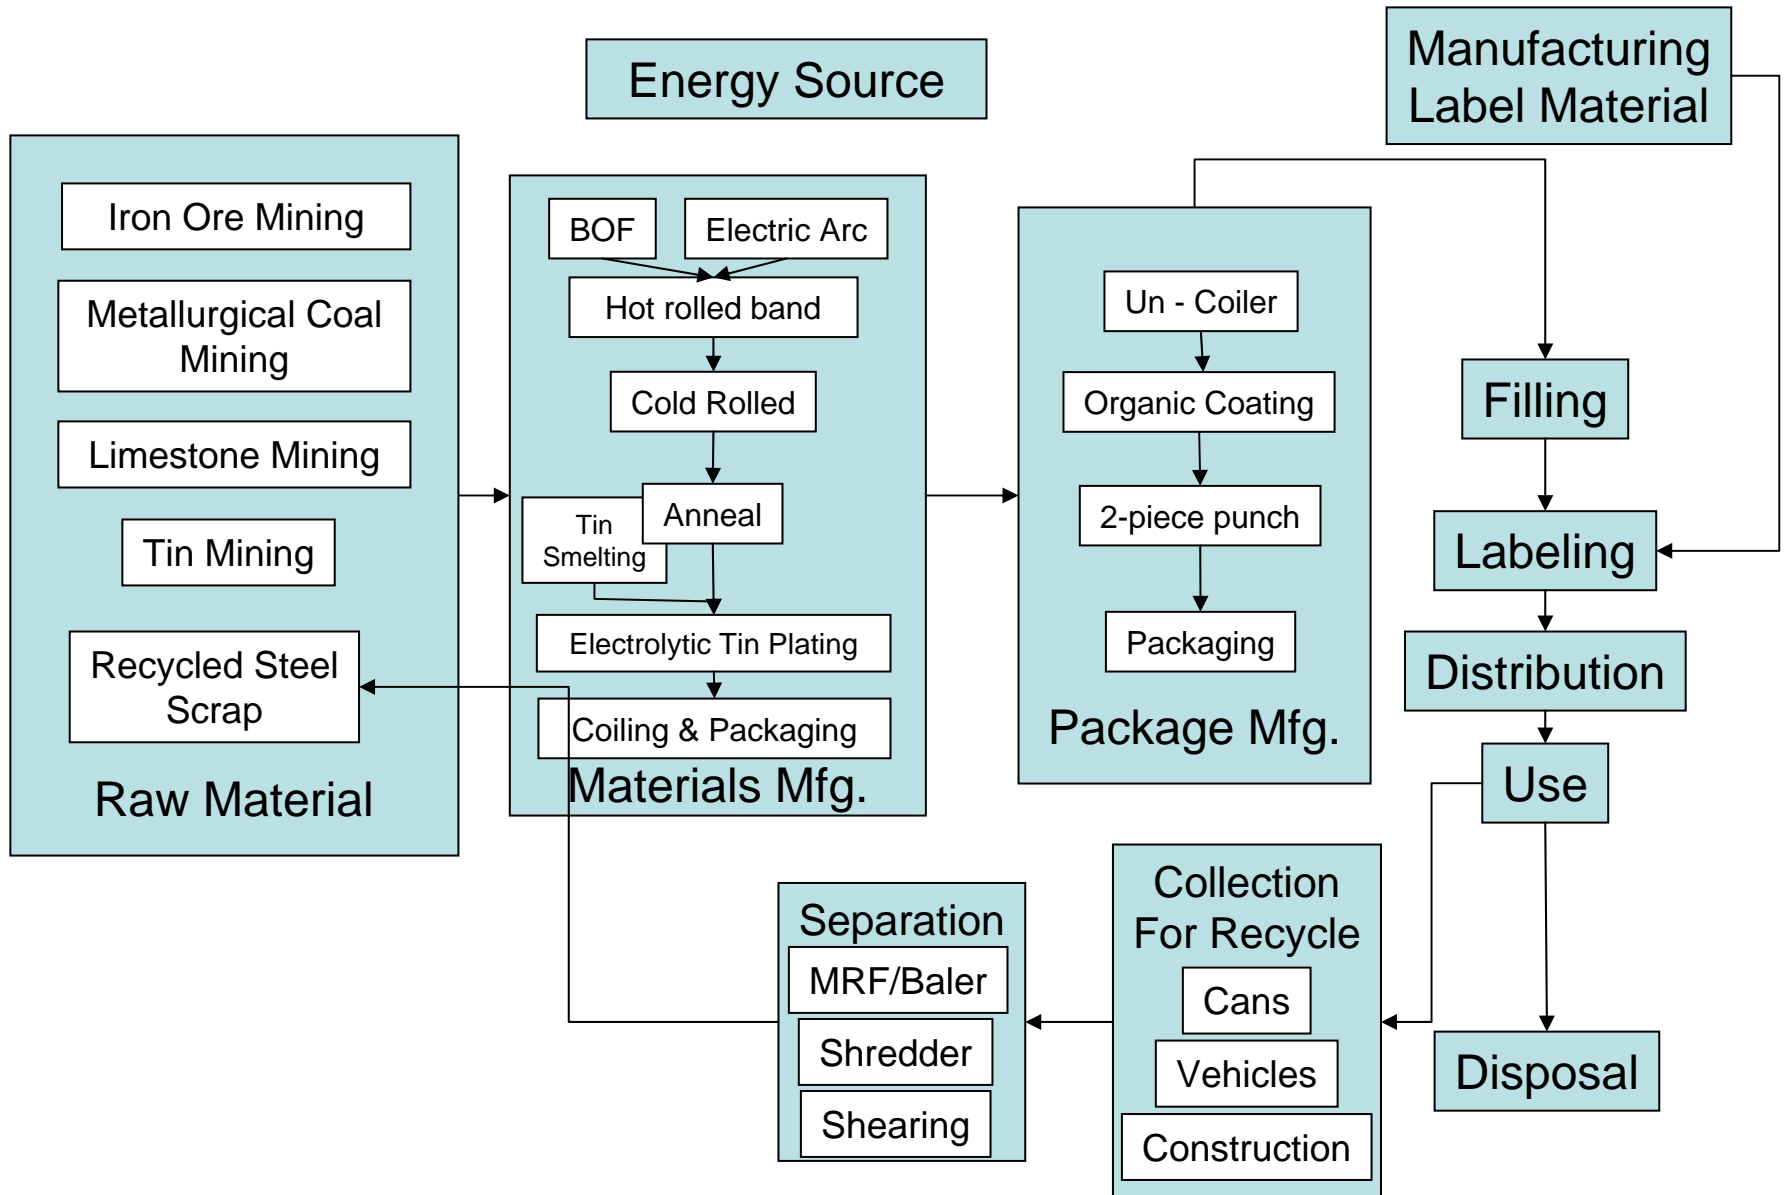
Energy Source

Manufacturing Label Material

Iron Ore Mining

Metallurgical Coal Mining

Limestone Mining

Tin Mining

Recycled Steel Scrap

Raw Material

BOF

Electric Arc

Hot rolled band

Cold Rolled

Anneal

Tin Smelting

Electrolytic Tin Plating

Coiling & Packaging

Materials Mfg.

Un - Coiler

Organic Coating

2-piece punch

Packaging

Package Mfg.

Filling

Labeling

Distribution

Use

Disposal

Collection For Recycle

Cans

Vehicles

Construction

Separation

MRF/Baler

Shredder

Shearing